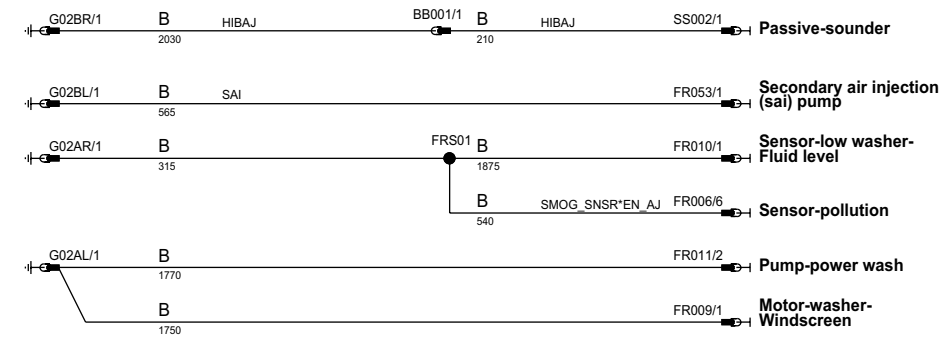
G02BR/1 B 2030 HIBAJ BB001/1 B 210 HIBAJ SS002/1 Passive-sounder

G02BL/1 B 565 SAI FR053/1 Secondary air injection (sai) pump

G02AR/1 B 315 FRS01 B 1875 FR010/1 Sensor-low washer-Fluid level

B 540 SMOG_SNSR*EN_AJ FR006/6 Sensor-pollution

G02AL/1 B 1770 FR011/2 Pump-power wash

B 1750 FR009/1 Motor-washer-Windscreen